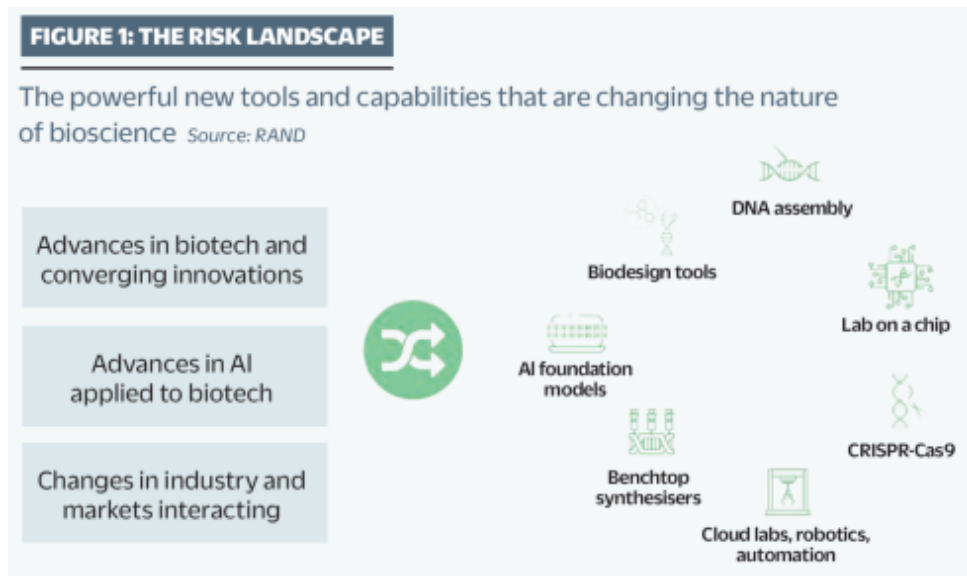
FIGURE 1: THE RISK LANDSCAPE

The powerful new tools and capabilities that are changing the nature of bioscience Source: RAND

Advances in biotech and converging innovations

Advances in AI applied to biotech

Changes in industry and markets interacting

DNA assembly

Biodesign tools

Lab on a chip

AI foundation models

CRISPR-Cas9

Benchtop synthesisers

Cloud labs, robotics, automation